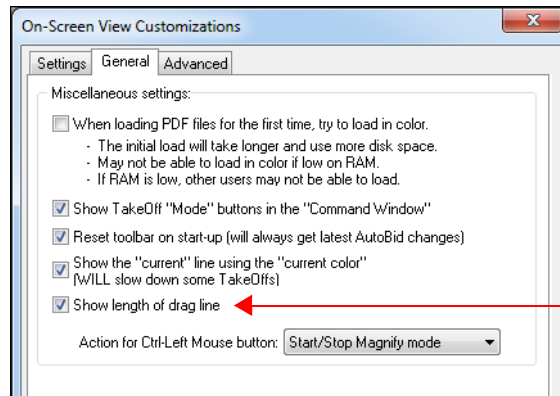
On-Screen View Customizations

Settings General Advanced

Miscellaneous settings:

When loading PDF files for the first time, try to load in color.

- The initial load will take longer and use more disk space.
- May not be able to load in color if low on RAM.
- If RAM is low, other users may not be able to load.

Show TakeOff "Mode" buttons in the "Command Window"

Reset toolbar on start-up (will always get latest AutoBid changes)

Show the "current" line using the "current color" (WILL slow down some TakeOffs)

Show length of drag line

Action for Ctrl-Left Mouse button: Start/Stop Magnify mode